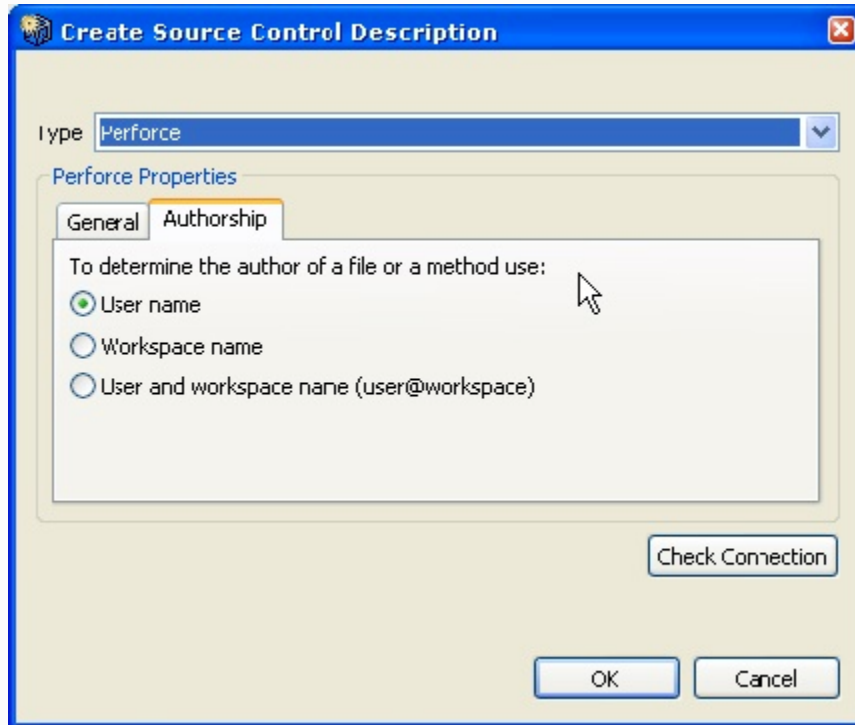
Create Source Control Description

Type Perforce

Perforce Properties

General Authorship

To determine the author of a file or a method use:

User name

Workspace name

User and workspace name (user@workspace)

Check Connection

OK Cancel